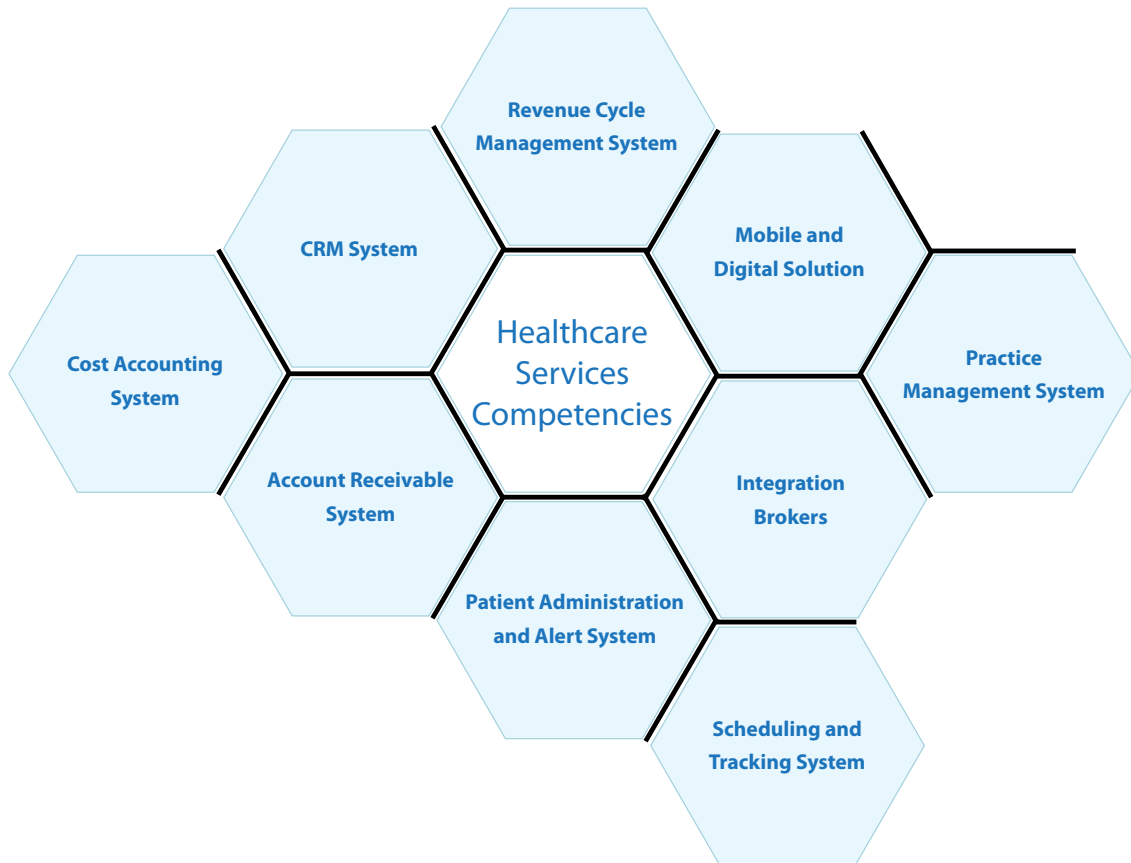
Revenue Cycle Management System

CRM System

Mobile and Digital Solution

Cost Accounting System

Healthcare Services Competencies

Practice Management System

Account Receivable System

Integration Brokers

Patient Administration and Alert System

Scheduling and Tracking System